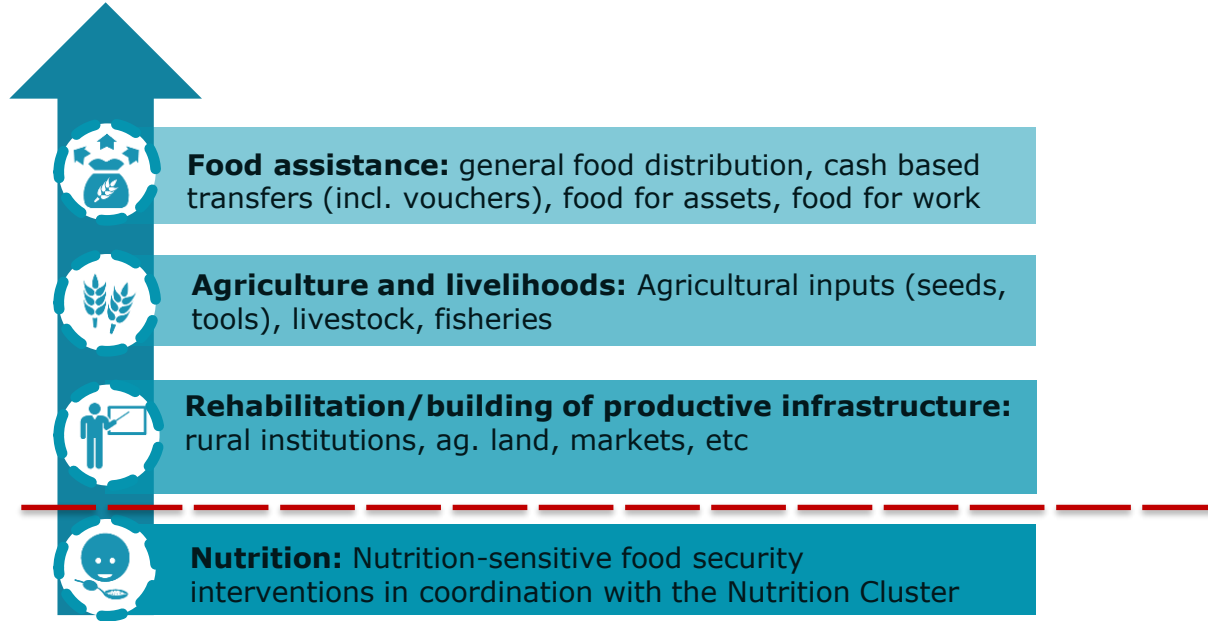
**Food assistance:** general food distribution, cash based transfers (incl. vouchers), food for assets, food for work

**Agriculture and livelihoods:** Agricultural inputs (seeds, tools), livestock, fisheries

**Rehabilitation/building of productive infrastructure:** rural institutions, ag. land, markets, etc

**Nutrition:** Nutrition-sensitive food security interventions in coordination with the Nutrition Cluster